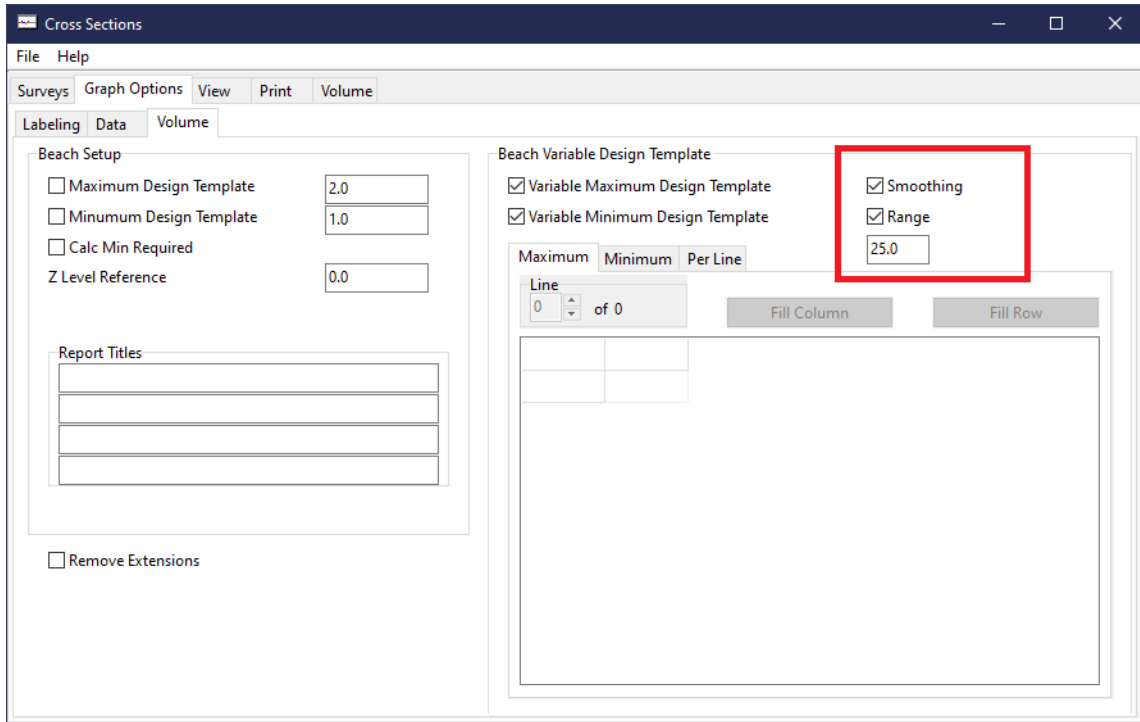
Cross Sections

File Help

Surveys Graph Options View Print Volume

Labeling Data Volume

Beach Setup

Maximum Design Template 2.0

Minumum Design Template 1.0

Calc Min Required

Z Level Reference 0.0

Report Titles

Remove Extensions

Beach Variable Design Template

Variable Maximum Design Template

Variable Minimum Design Template

Smoothing

Range

25.0

Maximum Minimum Per Line

Line

0 of 0

Fill Column

Fill Row